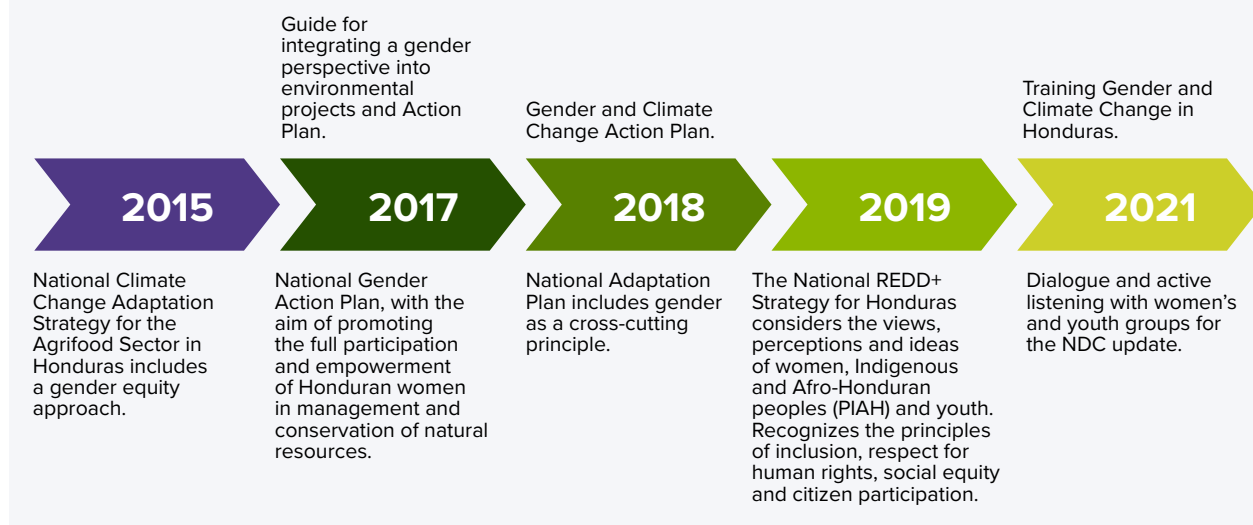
Guide for integrating a gender perspective into environmental projects and Action Plan.

Gender and Climate Change Action Plan.

Training Gender and Climate Change in Honduras.

2015

2017

2018

2019

2021

National Climate Change Adaptation Strategy for the Agrifood Sector in Honduras includes a gender equity approach.

National Gender Action Plan, with the aim of promoting the full participation and empowerment of Honduran women in management and conservation of natural resources.

National Adaptation Plan includes gender as a cross-cutting principle.

The National REDD+ Strategy for Honduras considers the views, perceptions and ideas of women, Indigenous and Afro-Honduran peoples (PIAH) and youth. Recognizes the principles of inclusion, respect for human rights, social equity and citizen participation.

Dialogue and active listening with women's and youth groups for the NDC update.